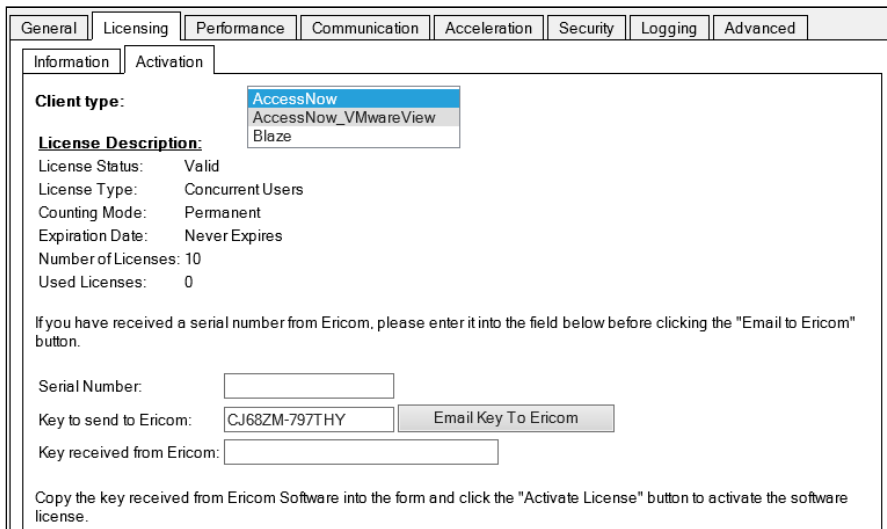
General | Licensing | Performance | Communication | Acceleration | Security | Logging | Advanced

Information | Activation

Client type:

AccessNow
AccessNow_VMwareView
Blaze

License Description:
License Status: Valid
License Type: Concurrent Users
Counting Mode: Permanent
Expiration Date: Never Expires
Number of Licenses: 10
Used Licenses: 0

If you have received a serial number from Ericom, please enter it into the field below before clicking the "Email to Ericom" button.

Serial Number:
Key to send to Ericom: CJ68ZM-797THY
Email Key To Ericom
Key received from Ericom:

Copy the key received from Ericom Software into the form and click the "Activate License" button to activate the software license.